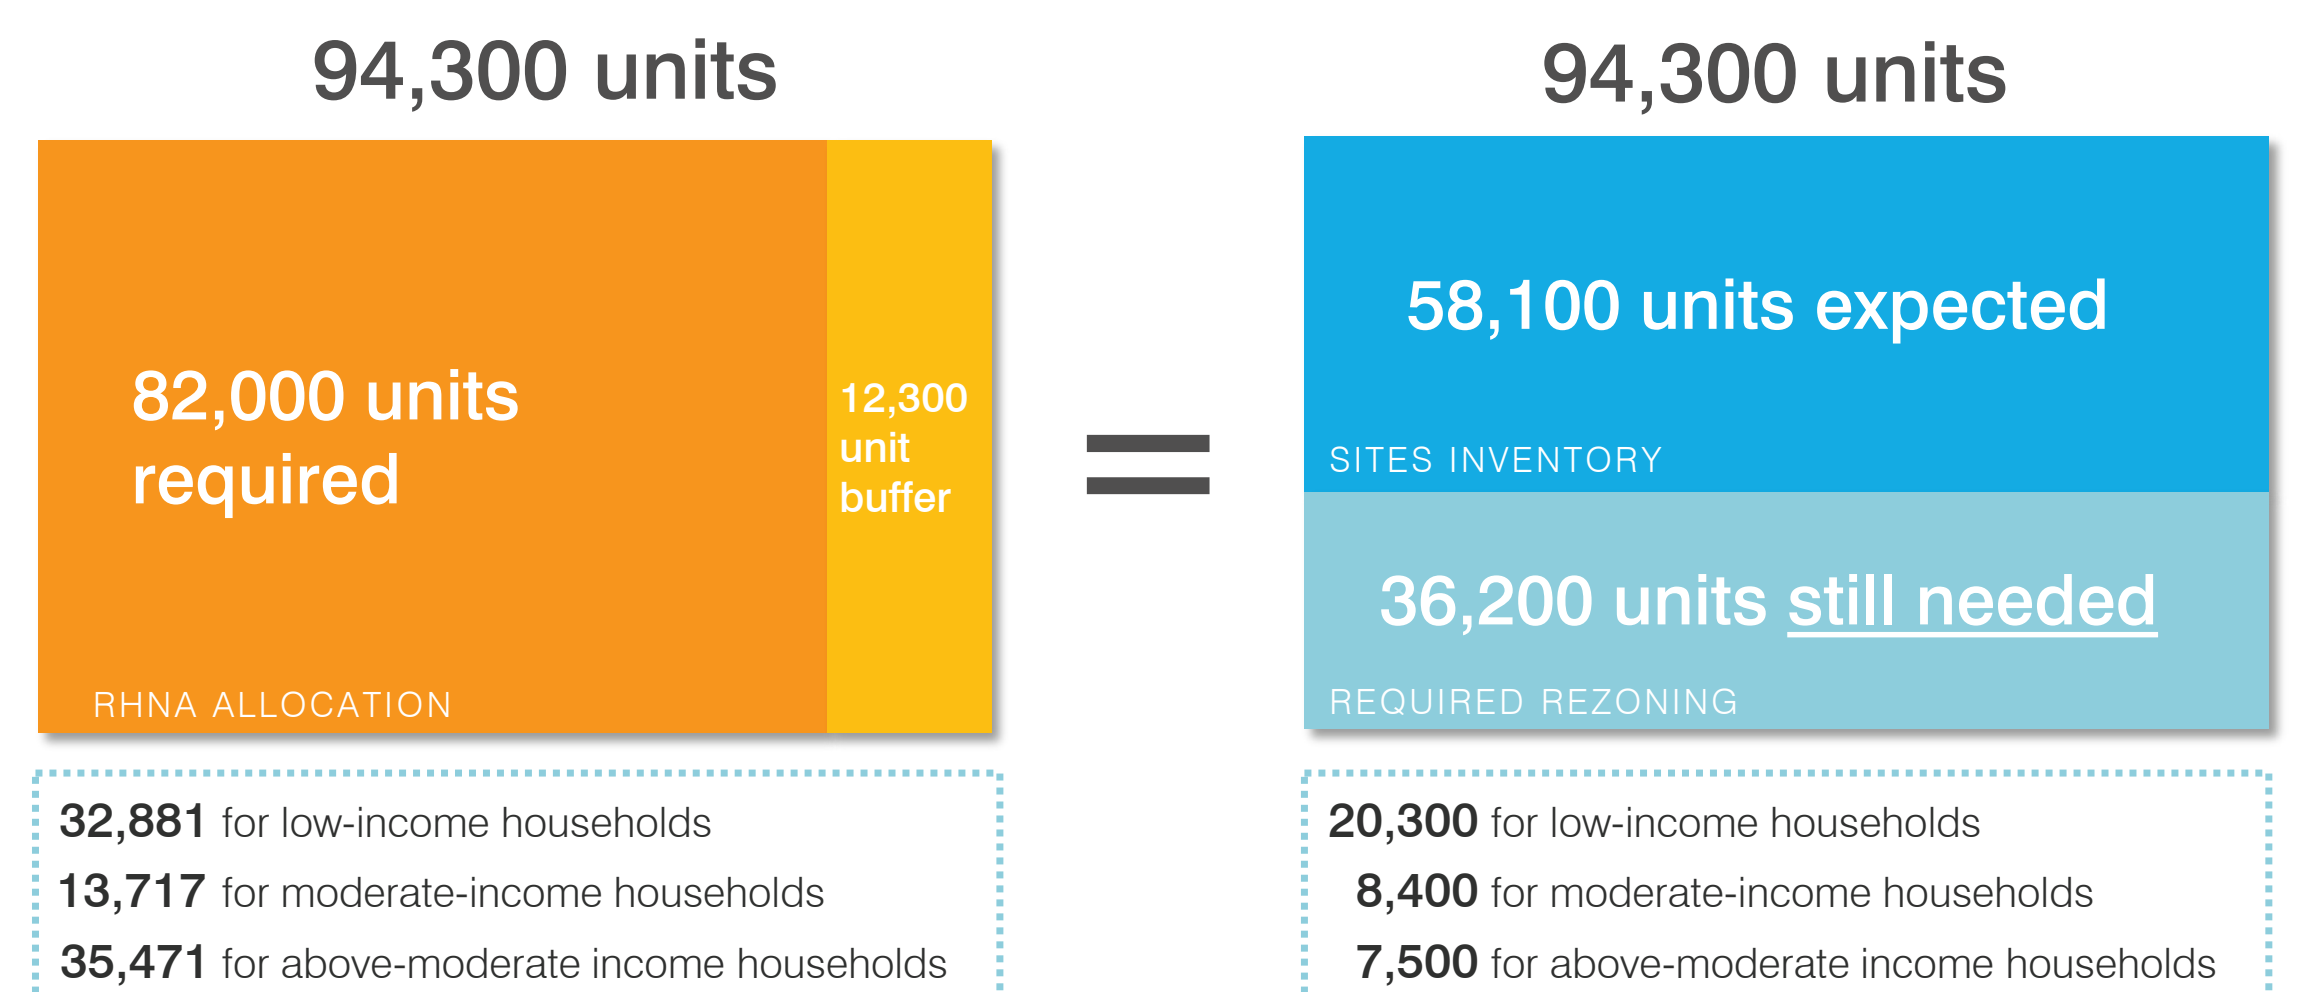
94,300 units

82,000 units required

12,300 unit buffer

RHNA ALLOCATION

32,881 for low-income households
13,717 for moderate-income households
35,471 for above-moderate income households

=

94,300 units

58,100 units expected

SITES INVENTORY

36,200 units still needed

REQUIRED REZONING

20,300 for low-income households
8,400 for moderate-income households
7,500 for above-moderate income households